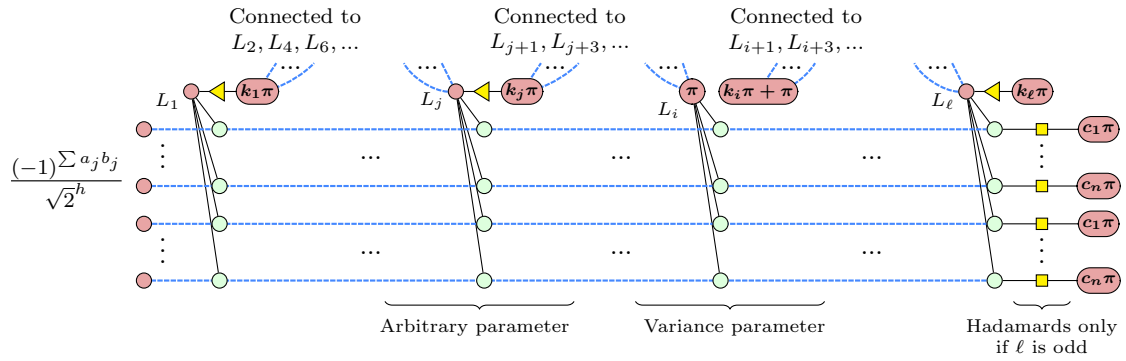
Connected to $L_2, L_4, L_6, ...$

Connected to $L_{j+1}, L_{j+3}, ...$

Connected to $L_{i+1}, L_{i+3}, ...$

$L_1$ $k_1\pi$

$L_j$ $k_j\pi$

$L_i$ $\pi$ $k_i\pi + \pi$

$L_\ell$ $k_\ell\pi$

$\frac{(-1)^{\sum a_j b_j}}{\sqrt{2}^h}$

... ... ... ... ... ... ... ...

$c_1\pi$ $c_n\pi$ $c_1\pi$ $c_n\pi$

Arbitrary parameter

Variance parameter

Hadamards only if $\ell$ is odd